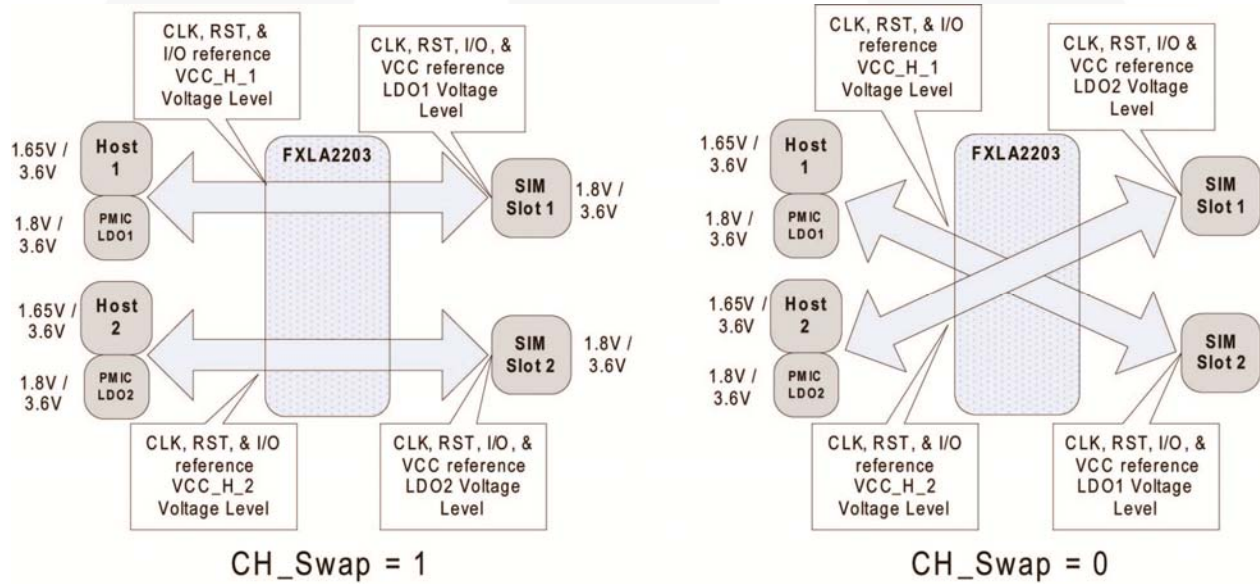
CLK, RST, & I/O reference VCC_H_1 Voltage Level

CLK, RST, I/O, & VCC reference LDO1 Voltage Level

1.65V / 3.6V

Host 1

1.8V / 3.6V

PMIC LDO1

FXLA2203

SIM Slot 1

1.8V / 3.6V

1.65V / 3.6V

Host 2

1.8V / 3.6V

PMIC LDO2

SIM Slot 2

1.8V / 3.6V

CLK, RST, & I/O reference VCC_H_2 Voltage Level

CLK, RST, I/O, & VCC reference LDO2 Voltage Level

CH_Swap = 1

CLK, RST, & I/O reference VCC_H_1 Voltage Level

CLK, RST, I/O & VCC reference LDO2 Voltage Level

1.65V / 3.6V

Host 1

1.8V / 3.6V

PMIC LDO1

FXLA2203

SIM Slot 1

1.65V / 3.6V

Host 2

1.8V / 3.6V

PMIC LDO2

SIM Slot 2

CLK, RST, & I/O reference VCC_H_2 Voltage Level

CLK, RST, I/O, & VCC reference LDO1 Voltage Level

CH_Swap = 0